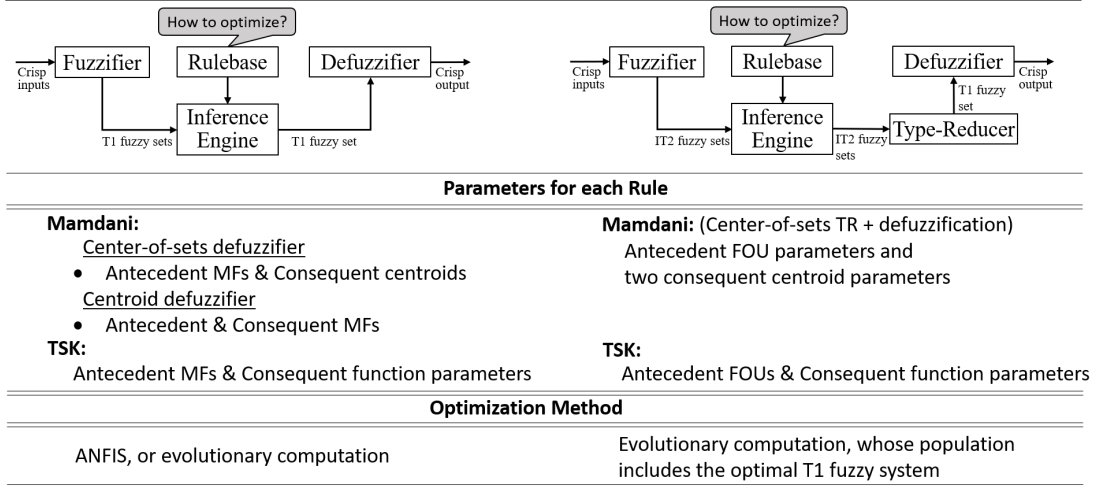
How to optimize?

Crisp inputs

Fuzzifier

Rulebase

Defuzzifier

Crisp output

T1 fuzzy sets

Inference Engine

T1 fuzzy set

How to optimize?

Crisp inputs

Fuzzifier

Rulebase

Defuzzifier

Crisp output

T1 fuzzy set

IT2 fuzzy sets

Inference Engine

IT2 fuzzy sets

Type-Reducer

**Parameters for each Rule**

**Mamdani:**
Center-of-sets defuzzifier
• Antecedent MFs & Consequent centroids
Centroid defuzzifier
• Antecedent & Consequent MFs

**TSK:**
Antecedent MFs & Consequent function parameters

**Mamdani:** (Center-of-sets TR + defuzzification)
Antecedent FOU parameters and two consequent centroid parameters

**TSK:**
Antecedent FOUs & Consequent function parameters

**Optimization Method**

ANFIS, or evolutionary computation

Evolutionary computation, whose population includes the optimal T1 fuzzy system